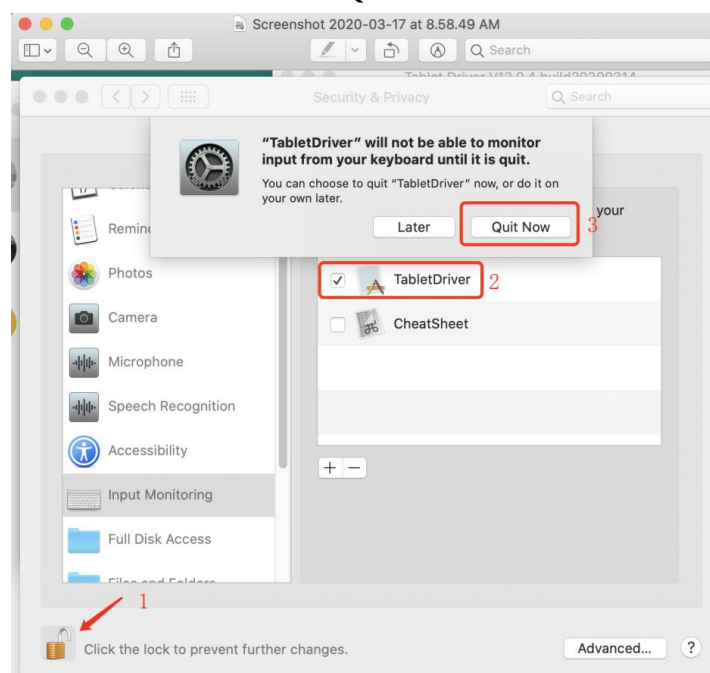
Screenshot 2020-03-17 at 8.58.49 AM

Search

Tablet Driver V12.0.4 build20200314

Security & Privacy

Search

"TabletDriver" will not be able to monitor input from your keyboard until it is quit.

You can choose to quit "TabletDriver" now, or do it on your own later.

Later

Quit Now

3

your

Remin

Photos

Camera

Microphone

Speech Recognition

Accessibility

Input Monitoring

Full Disk Access

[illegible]

TabletDriver

2

CheatSheet

+ −

1

Click the lock to prevent further changes.

Advanced...

?